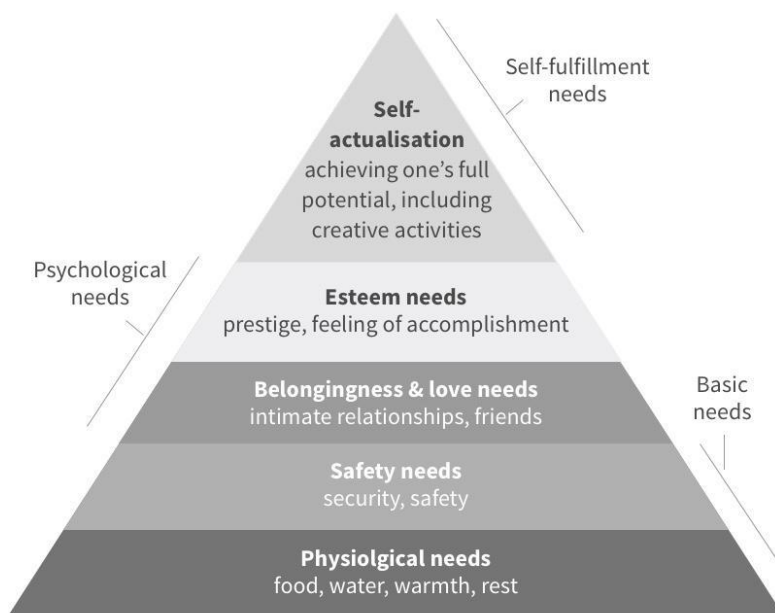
Self-fulfillment needs

Self-actualisation
achieving one's full potential, including creative activities

Psychological needs

Esteem needs
prestige, feeling of accomplishment

Belongingness & love needs
intimate relationships, friends

Basic needs

Safety needs
security, safety

Physiolgical needs
food, water, warmth, rest